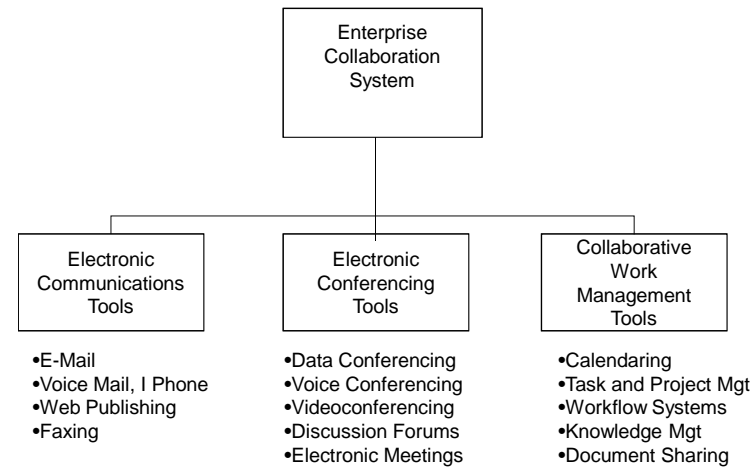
Enterprise Collaboration System

Electronic Communications Tools

Electronic Conferencing Tools

Collaborative Work Management Tools

•E-Mail
•Voice Mail, I Phone
•Web Publishing
•Faxing

•Data Conferencing
•Voice Conferencing
•Videoconferencing
•Discussion Forums
•Electronic Meetings

•Calendaring
•Task and Project Mgt
•Workflow Systems
•Knowledge Mgt
•Document Sharing